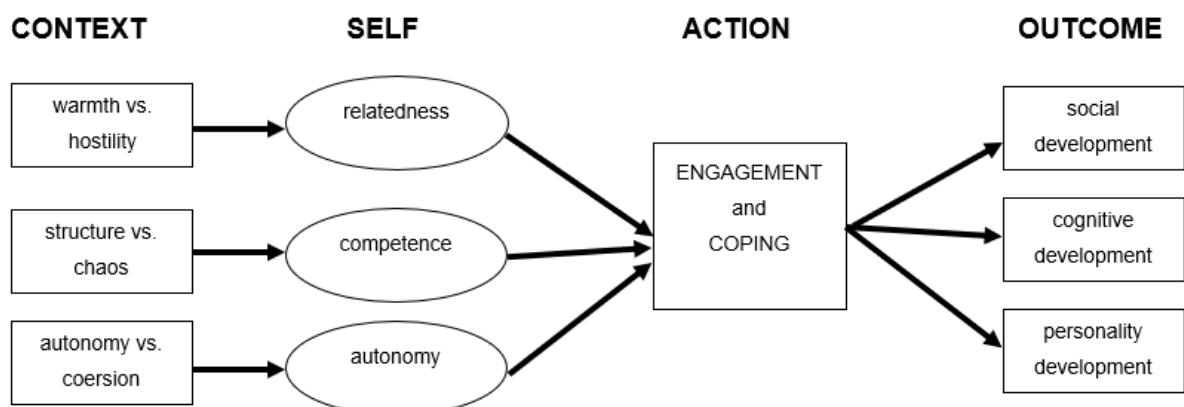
CONTEXT

SELF

ACTION

OUTCOME

warmth vs. hostility

relatedness

structure vs. chaos

competence

autonomy vs. coersion

autonomy

ENGAGEMENT and COPING

social development

cognitive development

personality development